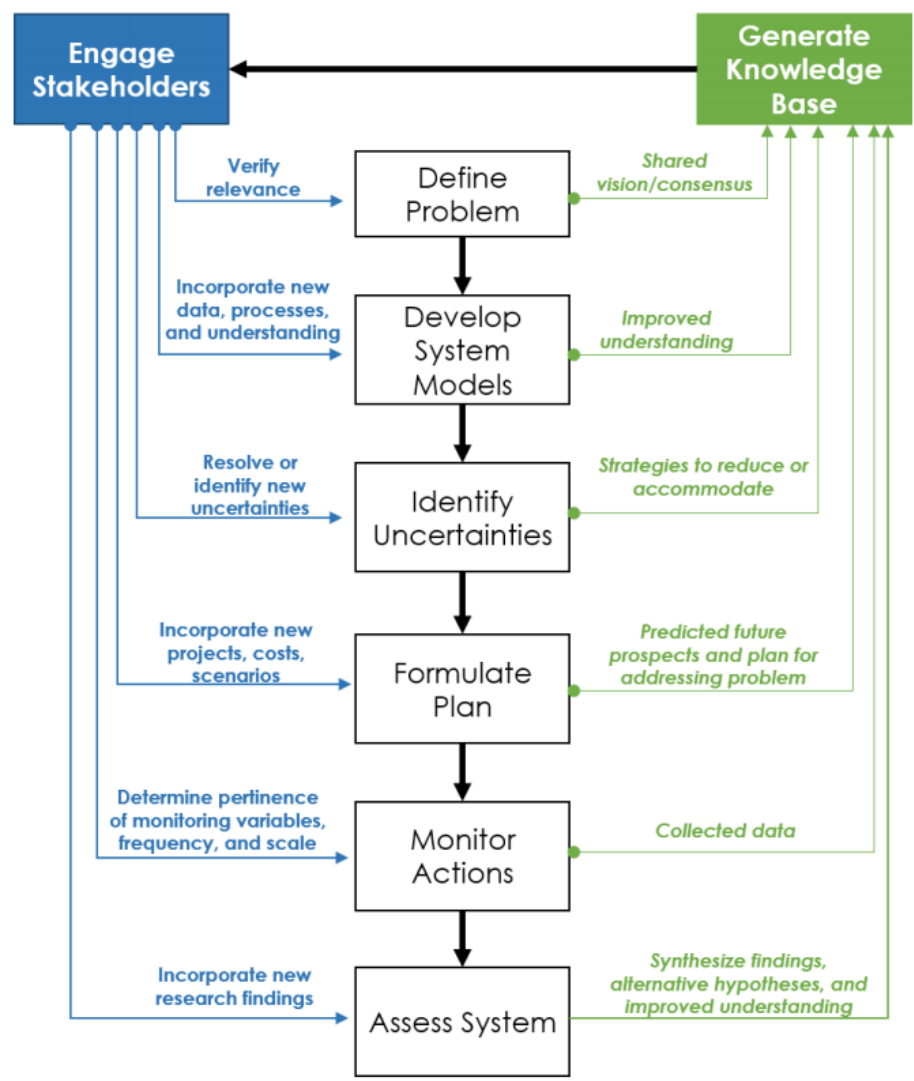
Engage Stakeholders

Generate Knowledge Base

Verify relevance

Define Problem

Shared vision/consensus

Incorporate new data, processes, and understanding

Develop System Models

Improved understanding

Resolve or identify new uncertainties

Identify Uncertainties

Strategies to reduce or accommodate

Incorporate new projects, costs, scenarios

Formulate Plan

Predicted future prospects and plan for addressing problem

Determine pertinence of monitoring variables, frequency, and scale

Monitor Actions

Collected data

Incorporate new research findings

Assess System

Synthesize findings, alternative hypotheses, and improved understanding